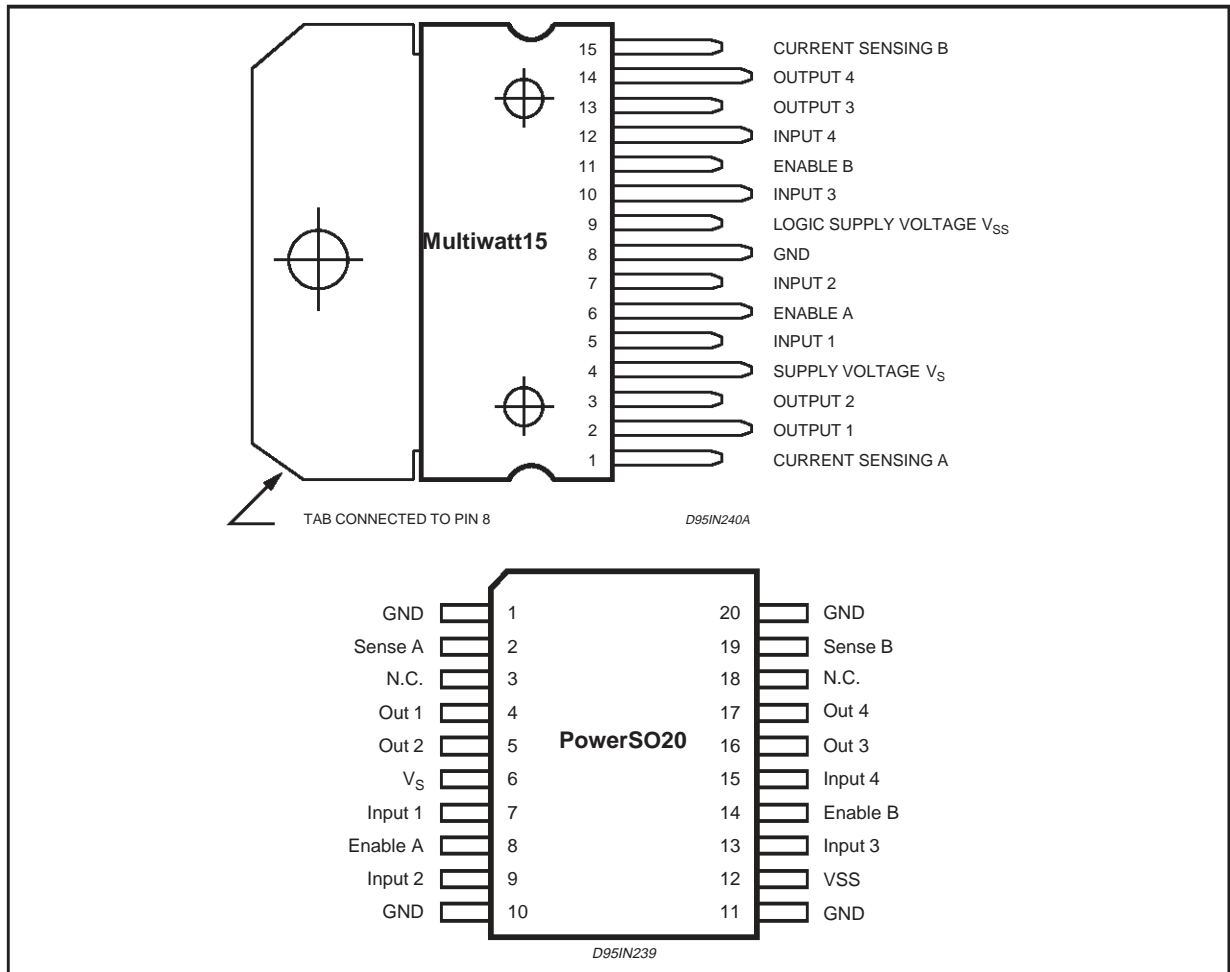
Multiwatt15

15 CURRENT SENSING B
14 OUTPUT 4
13 OUTPUT 3
12 INPUT 4
11 ENABLE B
10 INPUT 3
9 LOGIC SUPPLY VOLTAGE $V_{SS}$
8 GND
7 INPUT 2
6 ENABLE A
5 INPUT 1
4 SUPPLY VOLTAGE $V_S$
3 OUTPUT 2
2 OUTPUT 1
1 CURRENT SENSING A

TAB CONNECTED TO PIN 8

D95IN240A

PowerSO20

| | | | |
|---|---|---|---|
| GND | 1 | 20 | GND |
| Sense A | 2 | 19 | Sense B |
| N.C. | 3 | 18 | N.C. |
| Out 1 | 4 | 17 | Out 4 |
| Out 2 | 5 | 16 | Out 3 |
| $V_S$ | 6 | 15 | Input 4 |
| Input 1 | 7 | 14 | Enable B |
| Enable A | 8 | 13 | Input 3 |
| Input 2 | 9 | 12 | VSS |
| GND | 10 | 11 | GND |

D95IN239